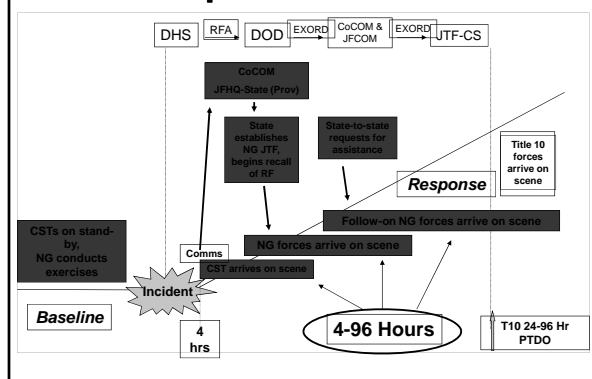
DHS

RFA

DOD

EXORD

CoCOM & JFCOM

EXORD

JTF-CS

CoCOM

JFHQ-State (Prov)

State establishes NG JTF, begins recall of RF

State-to-state requests for assistance

Title 10 forces arrive on scene

Response

CSTs on stand-by, NG conducts exercises

Follow-on NG forces arrive on scene

Comms

NG forces arrive on scene

CST arrives on scene

Incident

Baseline

4 hrs

4-96 Hours

T10 24-96 Hr PTDO